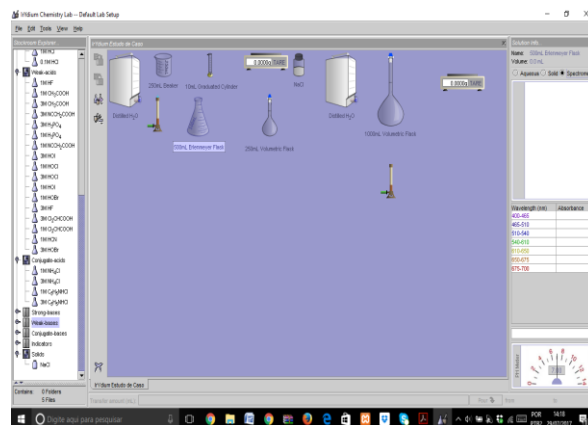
IrYdium Chemistry Lab -- Default Lab Setup
File Edit Tools View Help
Stockroom Explorer
IrYdium Estudo de Caso
Solution Info
Name: 500mL Erlenmeyer Flask
Volume: 0.0 mL
Aqueous Solid Spectrometer
Weak-acids
1M HF
3M HF
1M $CH_3COOH$
3M $CH_3COOH$
1M $HCO_2COOH$
3M $H_3PO_4$
1M $H_3PO_4$
1M $HCO_2COOH$
3M HOCl
1M HOCl
3M HOCl
1M HOCl
1M HOBr
3M HF
3M $Cl_3CHCOOH$
1M $Cl_3CHCOOH$
1M HCN
3M HOBr
Conjugate-acids
1M $NH_4Cl$
3M $NH_4Cl$
1M $C_6H_5NHCl$
3M $C_6H_5NHCl$
Strong-bases
Weak-bases
Conjugate-bases
Indicators
Solids
NaCl
Contains: 0 Folders 5 Files
Distilled $H_2O$
250mL Beaker
10mL Graduated Cylinder
0.0000g
NaCl
Distilled $H_2O$
0.0000g
500mL Erlenmeyer Flask
250mL Volumetric Flask
1000mL Volumetric Flask
| Wavelength (nm) | Absorbance |
|---|---|
| 400-465 | |
| 465-510 | |
| 510-540 | |
| 540-610 | |
| 610-650 | |
| 650-675 | |
| 675-700 | |
IrYdium Estudo de Caso
Transfer amount (mL)
Pour
Digite aqui para pesquisar
POR PTB2 14:18 26/07/2017